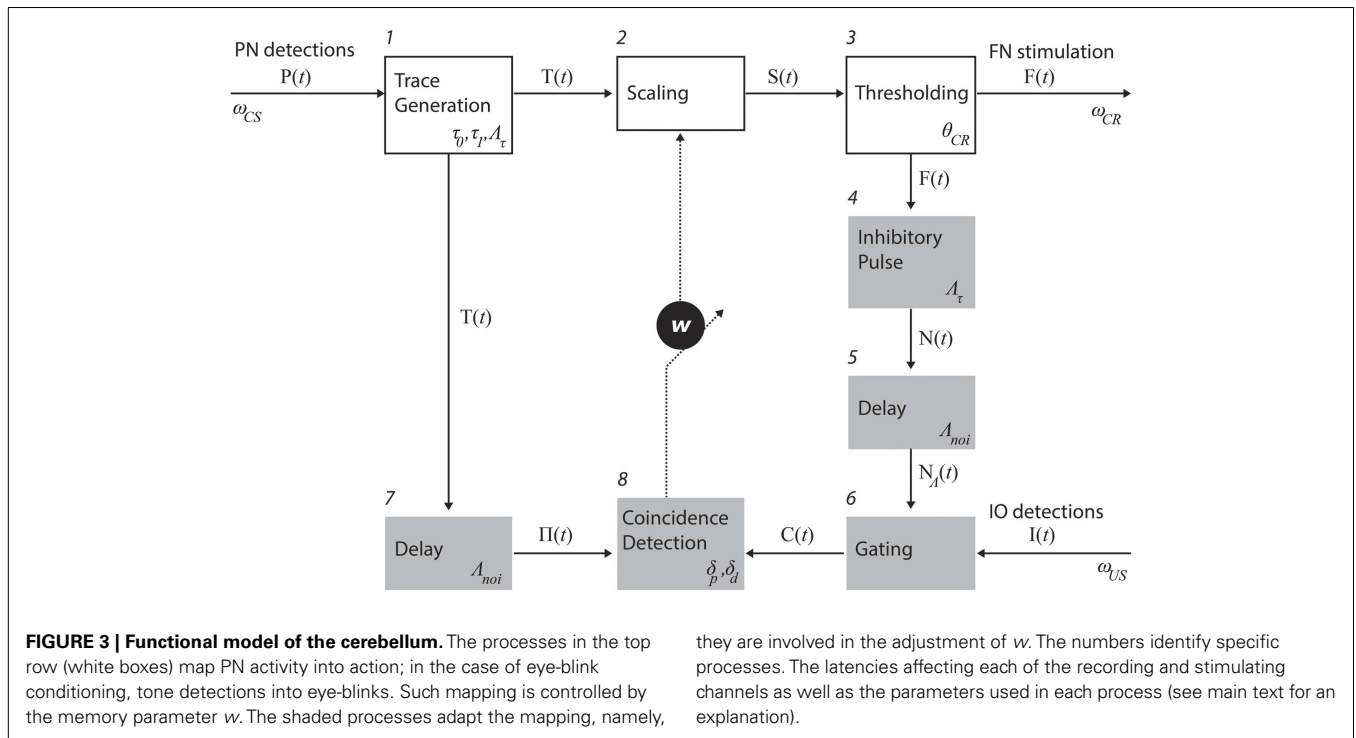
PN detections
P($t$)
$\omega_{CS}$

1
Trace Generation
$\tau_0, \tau_I, \Lambda_\tau$

T($t$)

2
Scaling

S($t$)

3
Thresholding
$\theta_{CR}$

FN stimulation
F($t$)
$\omega_{CR}$

F($t$)

4
Inhibitory Pulse
$\Lambda_\tau$

N($t$)

5
Delay
$\Lambda_{noi}$

$N_\Lambda(t)$

T($t$)

$w$

7
Delay
$\Lambda_{noi}$

$\Pi(t)$

8
Coincidence Detection
$\delta_p, \delta_d$

C($t$)

6
Gating

IO detections
I($t$)
$\omega_{US}$

**FIGURE 3 | Functional model of the cerebellum.** The processes in the top row (white boxes) map PN activity into action; in the case of eye-blink conditioning, tone detections into eye-blinks. Such mapping is controlled by the memory parameter $w$. The shaded processes adapt the mapping, namely, they are involved in the adjustment of $w$. The numbers identify specific processes. The latencies affecting each of the recording and stimulating channels as well as the parameters used in each process (see main text for an explanation).